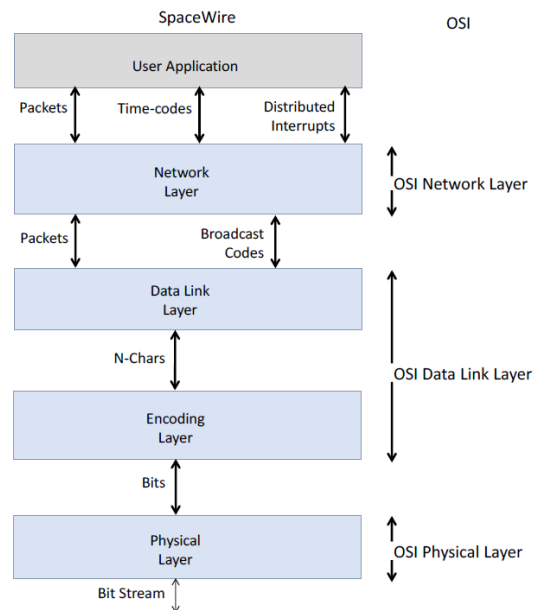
SpaceWire

OSI

User Application

Packets

Time-codes

Distributed Interrupts

Network Layer

OSI Network Layer

Packets

Broadcast Codes

Data Link Layer

N-Chars

OSI Data Link Layer

Encoding Layer

Bits

Physical Layer

OSI Physical Layer

Bit Stream